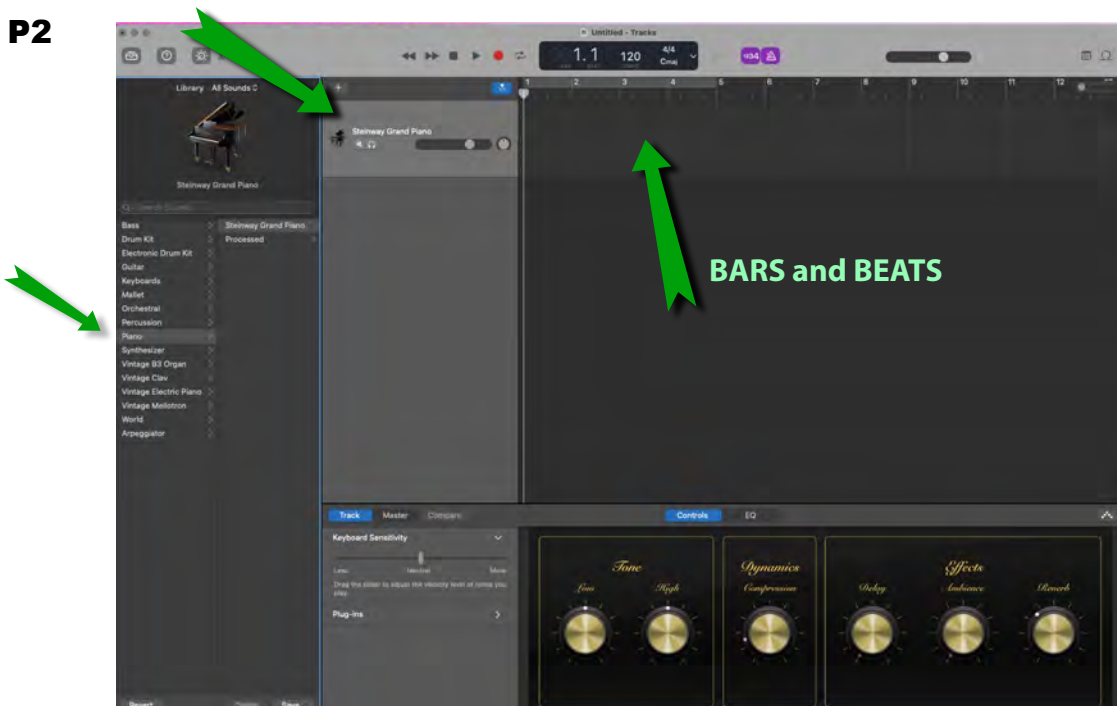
P2

Untitled - Tracks

1. 1

120

4/4
Cmaj

Library All Sounds

Steinway Grand Piano

Search Sounds

Bass
Drum Kit
Electronic Drum Kit
Guitar
Keyboards
Mallet
Orchestral
Percussion
Piano
Synthesizer
Vintage B3 Organ
Vintage Clav
Vintage Electric Piano
Vintage Mellotron
World
Arpeggiator

Steinway Grand Piano
Processed

Steinway Grand Piano

1 2 3 4 5 6 7 8 9 10 11 12

BARS and BEATS

Track Master Compare

Controls EQ

Keyboard Sensitivity

Less Neutral More

Drag the slider to adjust the velocity level of notes you play.

Plug-ins

Tone
Low High

Dynamics
Compression

Effects
Delay Ambience Reverb

Revert Save